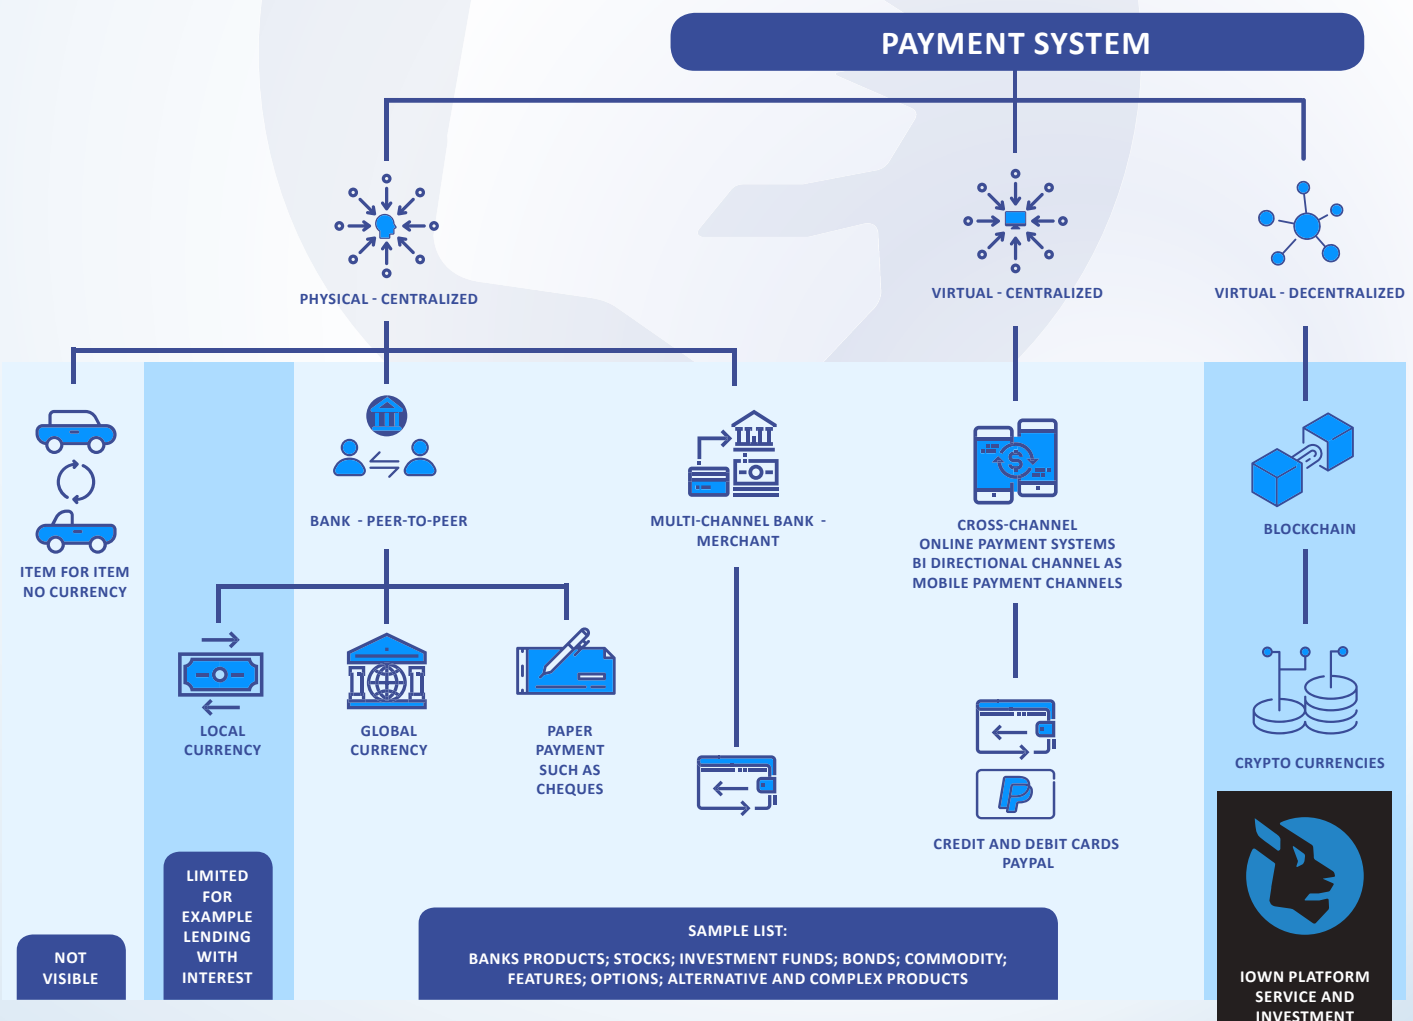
PAYMENT SYSTEM

PHYSICAL - CENTRALIZED

VIRTUAL - CENTRALIZED

VIRTUAL - DECENTRALIZED

ITEM FOR ITEM
NO CURRENCY

BANK - PEER-TO-PEER

MULTI-CHANNEL BANK - MERCHANT

CROSS-CHANNEL
ONLINE PAYMENT SYSTEMS
BI DIRECTIONAL CHANNEL AS
MOBILE PAYMENT CHANNELS

BLOCKCHAIN

LOCAL CURRENCY

GLOBAL CURRENCY

PAPER PAYMENT SUCH AS CHEQUES

CRYPTO CURRENCIES

CREDIT AND DEBIT CARDS
PAYPAL

NOT VISIBLE

LIMITED FOR EXAMPLE LENDING WITH INTEREST

SAMPLE LIST:
BANKS PRODUCTS; STOCKS; INVESTMENT FUNDS; BONDS; COMMODITY; FEATURES; OPTIONS; ALTERNATIVE AND COMPLEX PRODUCTS

IOWN PLATFORM SERVICE AND INVESTMENT